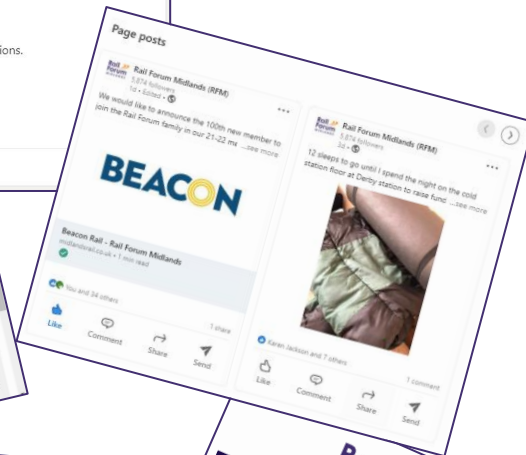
ions.

Page posts

Rail Forum Midlands (RFM)
5,874 followers
1d • Edited •

We would like to announce the 100th new member to join the Rail Forum family in our 21-22 me ...see more

BEACON

Beacon Rail - Rail Forum Midlands
midlandsrail.co.uk • 1 min read

You and 34 others

1 share

Like Comment Share Send

Rail Forum Midlands (RFM)
5,874 followers
3d •

12 sleeps to go until I spend the night on the cold station floor at Derby station to raise fund ...see more

Karen Jackson and 7 others

1 comment

Like Comment Share Send